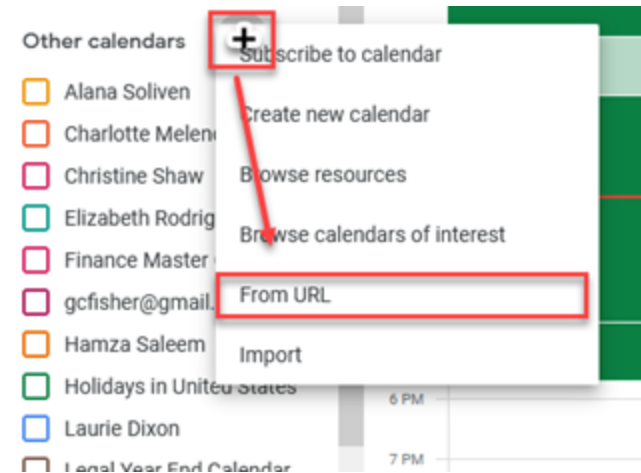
Other calendars +

Alana Soliven

Charlotte Melen

Christine Shaw

Elizabeth Rodrig

Finance Master

gcfisher@gmail.

Hamza Saleem

Holidays in United States

Laurie Dixon

Legal Year End Calendar

Subscribe to calendar

Create new calendar

Browse resources

Browse calendars of interest

From URL

Import

6 PM

7 PM